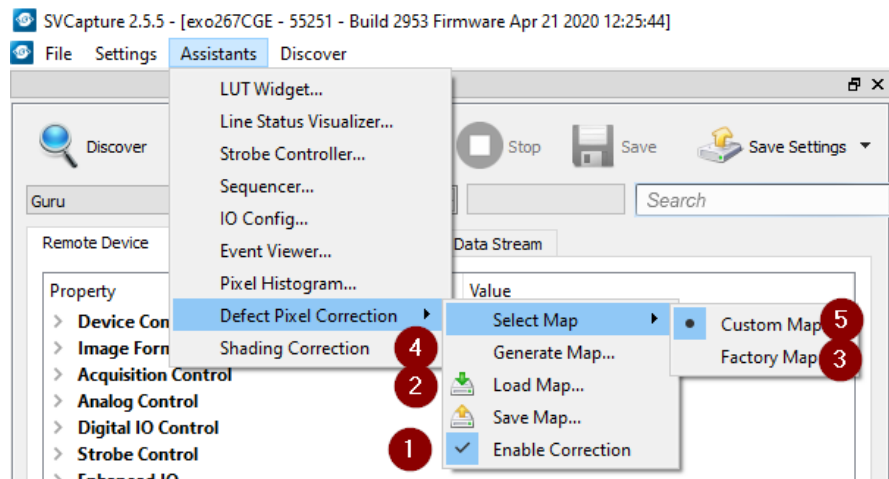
SVCapture 2.5.5 - [exo267CGE - 55251 - Build 2953 Firmware Apr 21 2020 12:25:44]

File Settings Assistants Discover

Discover

Stop Save Save Settings

Guru

Search

Remote Device

Data Stream

Property

Value

Device Con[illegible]

Image Form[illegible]

Acquisition Control

Analog Control

Digital IO Control

Strobe Control

LUT Widget...

Line Status Visualizer...

Strobe Controller...

Sequencer...

IO Config...

Event Viewer...

Pixel Histogram...

Defect Pixel Correction

Shading Correction

4

Select Map

Generate Map...

2

Load Map...

Save Map...

1

Enable Correction

Custom Map

5

Factory Map

3